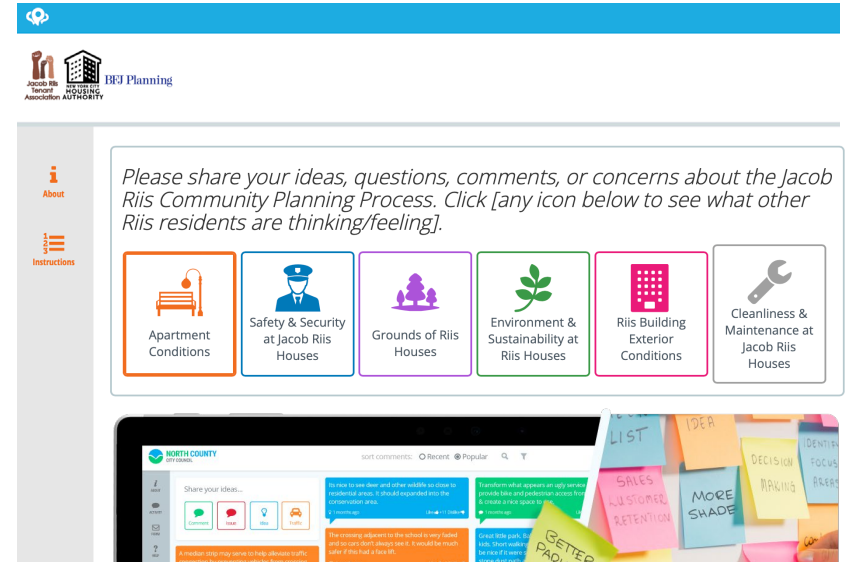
Jacob Riis Tenant Association
NEW YORK CITY HOUSING AUTHORITY
BFJ Planning

About

Instructions

Please share your ideas, questions, comments, or concerns about the Jacob Riis Community Planning Process. Click [any icon below to see what other Riis residents are thinking/feeling].

Apartment Conditions

Safety & Security at Jacob Riis Houses

Grounds of Riis Houses

Environment & Sustainability at Riis Houses

Riis Building Exterior Conditions

Cleanliness & Maintenance at Jacob Riis Houses

NORTH COUNTY CITY COUNCIL

sort comments: Recent Popular

Share your ideas...

Comment Issue Idea Traffic

It's nice to see deer and other wildlife so close to residential areas. It should expanded into the conservation area.

Transform what appears an ugly service provide bike and pedestrian access from & create a nice space to

The crossing adjacent to the school is very faded and so cars don't always see it. It would be much safer if this had a face lift.

Great little park. But kids. Short walking be nice if it were

A median strip may serve to help alleviate traffic

LIST
IDEA
SALES
CUSTOMER RETENTION
MORE SHADE
DECISION MAKING
IDENTIFY FOCUS AREAS
BETTER PARK